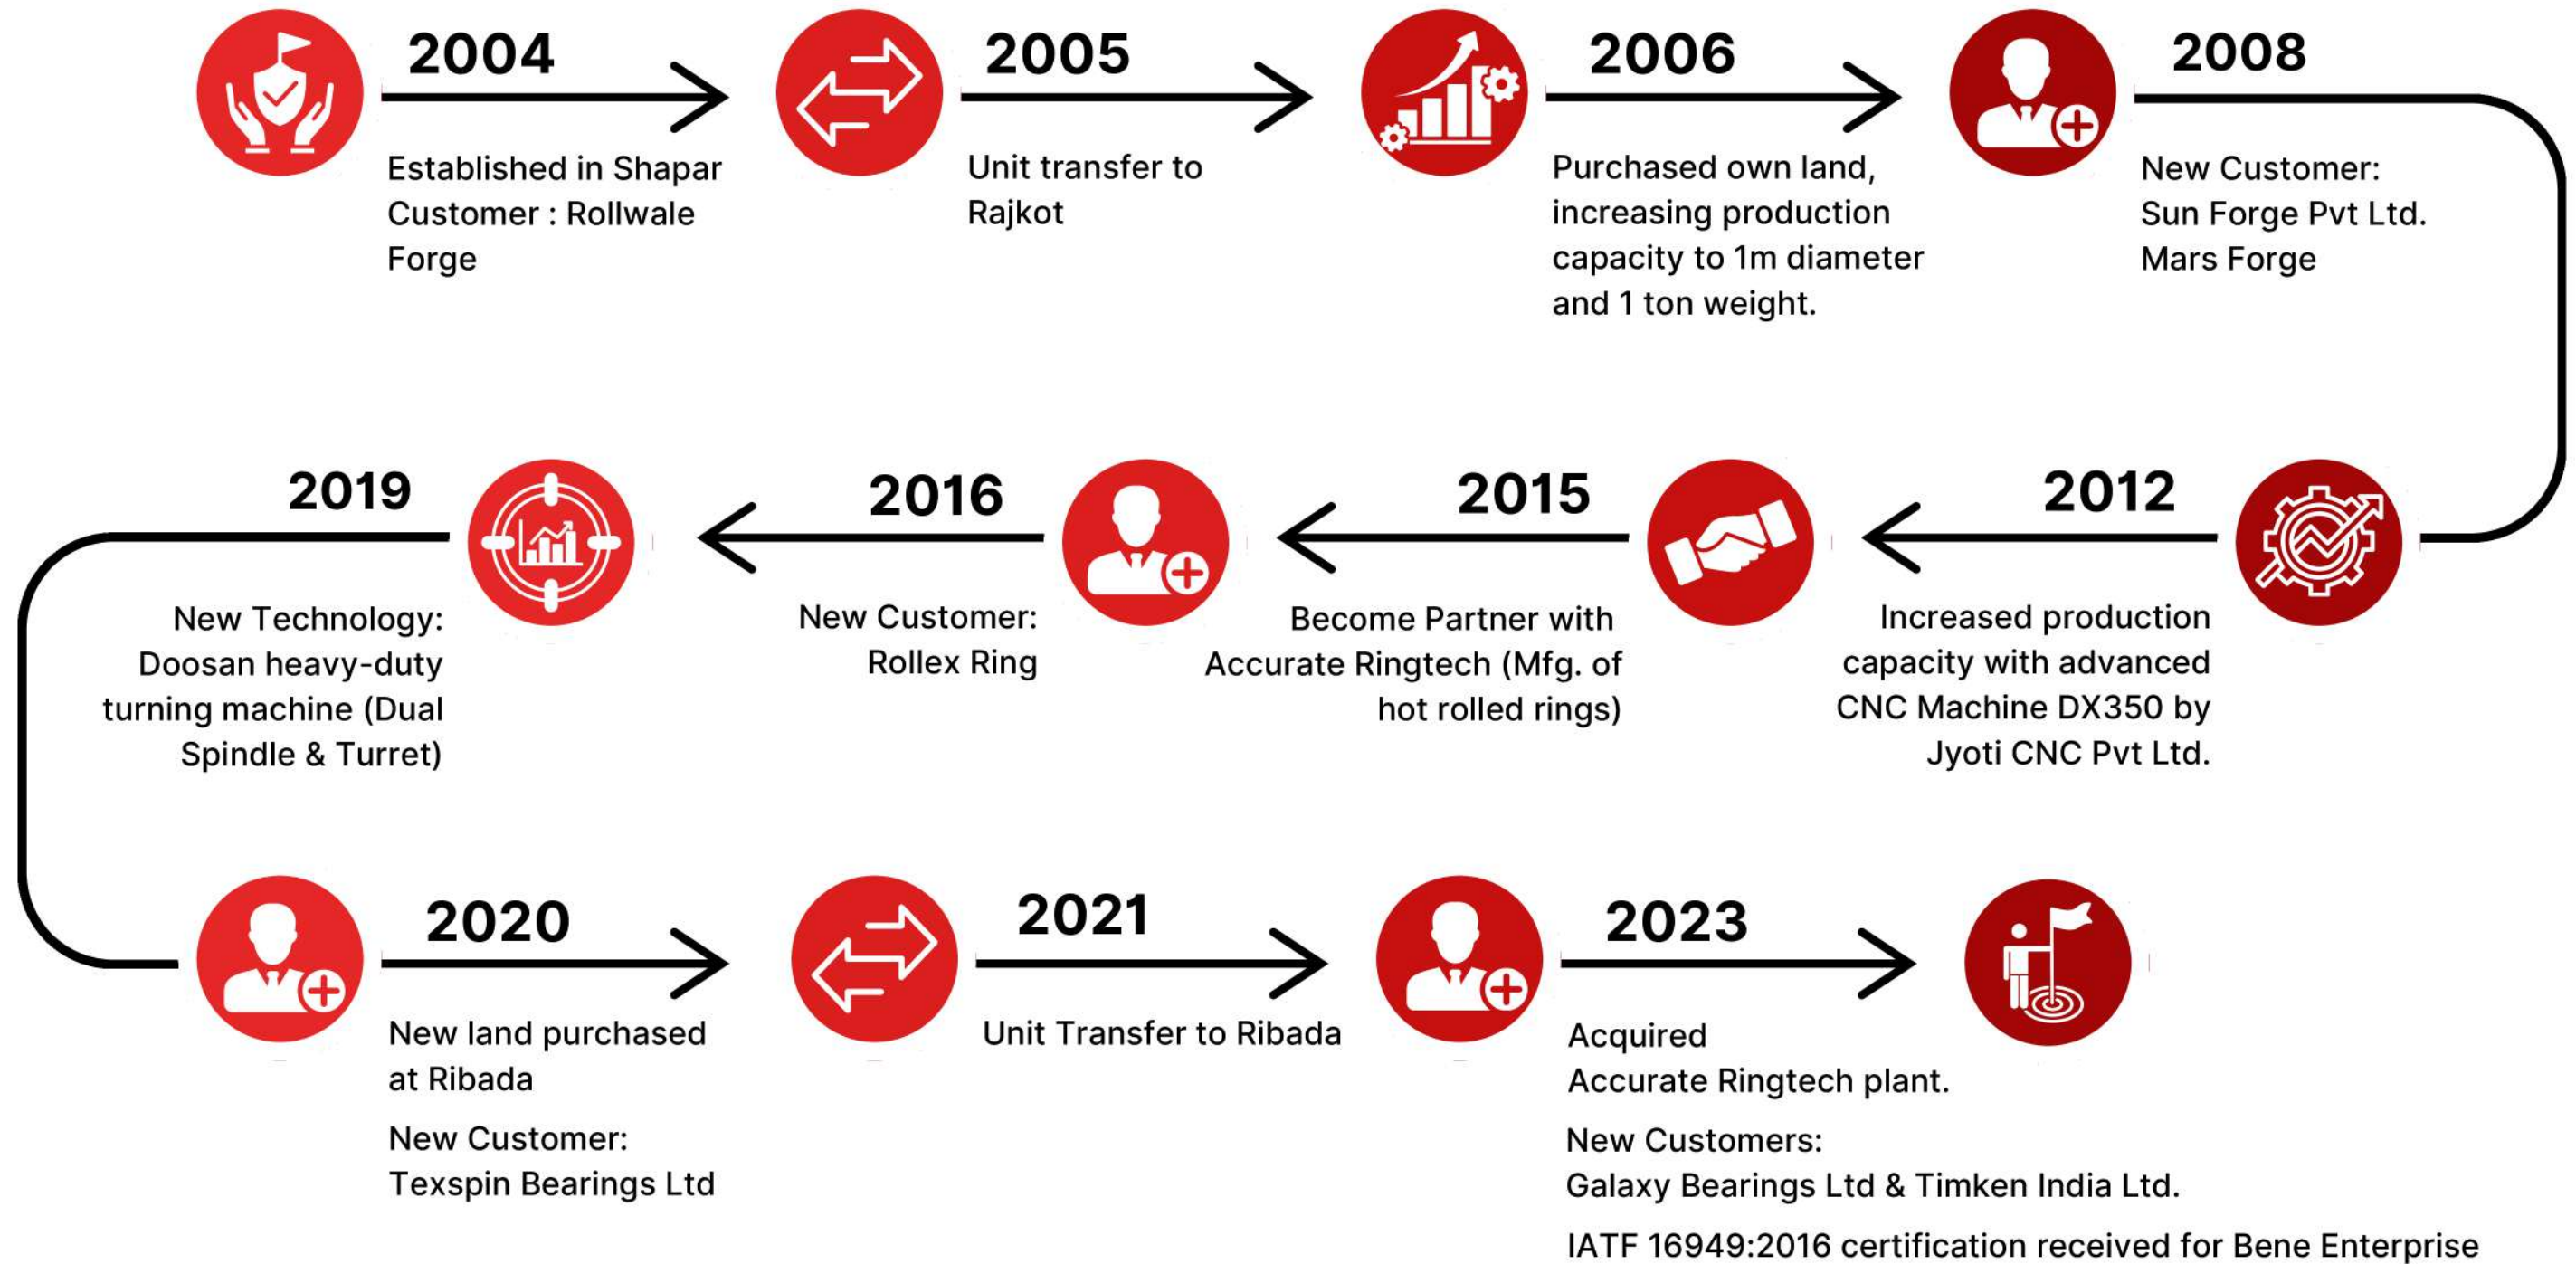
2004

Established in Shapar Customer : Rollwale Forge

2005

Unit transfer to Rajkot

2006

Purchased own land, increasing production capacity to 1m diameter and 1 ton weight.

2008

New Customer: Sun Forge Pvt Ltd. Mars Forge

2012

Increased production capacity with advanced CNC Machine DX350 by Jyoti CNC Pvt Ltd.

2015

Become Partner with Accurate Ringtech (Mfg. of hot rolled rings)

2016

New Customer: Rollex Ring

2019

New Technology: Doosan heavy-duty turning machine (Dual Spindle & Turret)

2020

New land purchased at Ribada

New Customer: Texspin Bearings Ltd

2021

Unit Transfer to Ribada

2023

Acquired Accurate Ringtech plant.

New Customers: Galaxy Bearings Ltd & Timken India Ltd.

IATF 16949:2016 certification received for Bene Enterprise